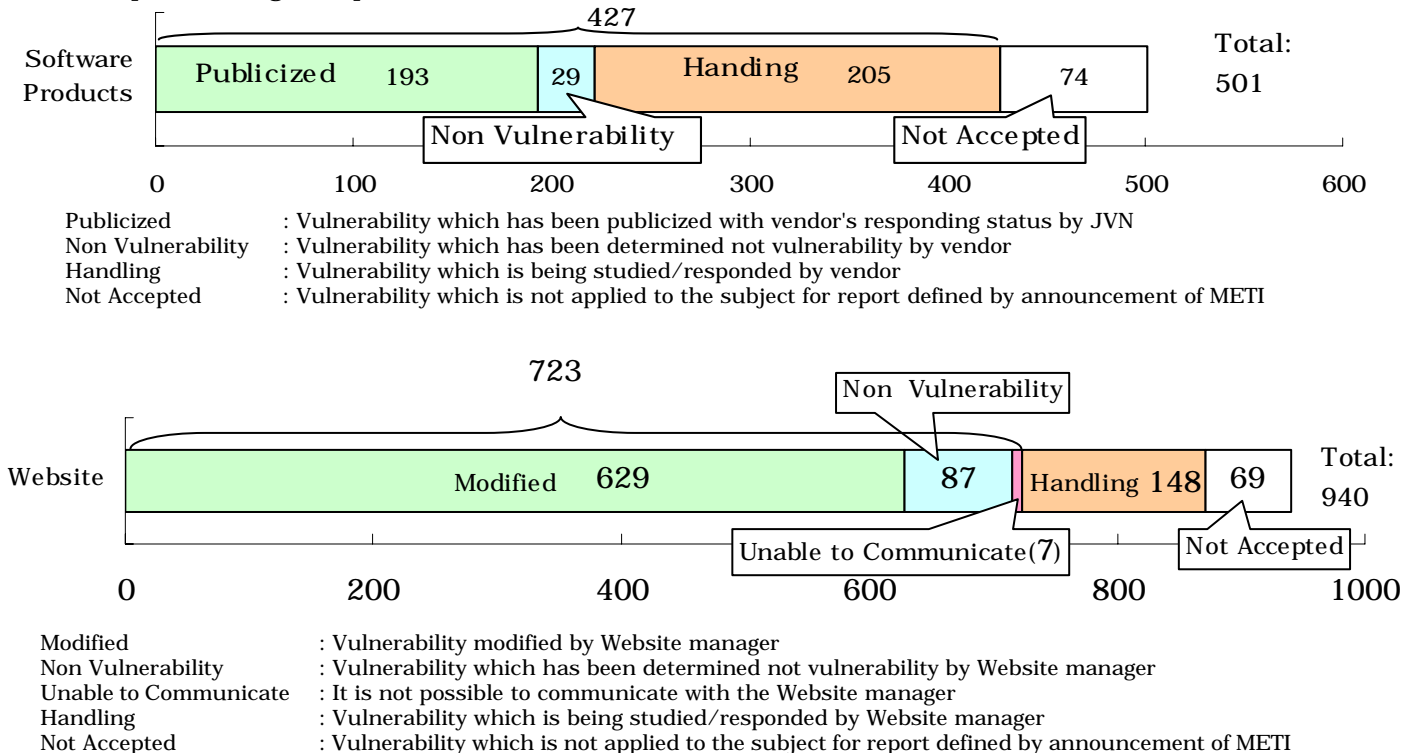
427

Software Products

Publicized 193

29

Handing 205

74

Total: 501

Non Vulnerability

Not Accepted

0 100 200 300 400 500 600

Publicized : Vulnerability which has been publicized with vendor's responding status by JVN
Non Vulnerability : Vulnerability which has been determined not vulnerability by vendor
Handling : Vulnerability which is being studied/responded by vendor
Not Accepted : Vulnerability which is not applied to the subject for report defined by announcement of METI

723

Non Vulnerability

Website

Modified 629

87

Handling 148

69

Total: 940

Unable to Communicate(7)

Not Accepted

0 200 400 600 800 1000

Modified : Vulnerability modified by Website manager
Non Vulnerability : Vulnerability which has been determined not vulnerability by Website manager
Unable to Communicate : It is not possible to communicate with the Website manager
Handling : Vulnerability which is being studied/responded by Website manager
Not Accepted : Vulnerability which is not applied to the subject for report defined by announcement of METI